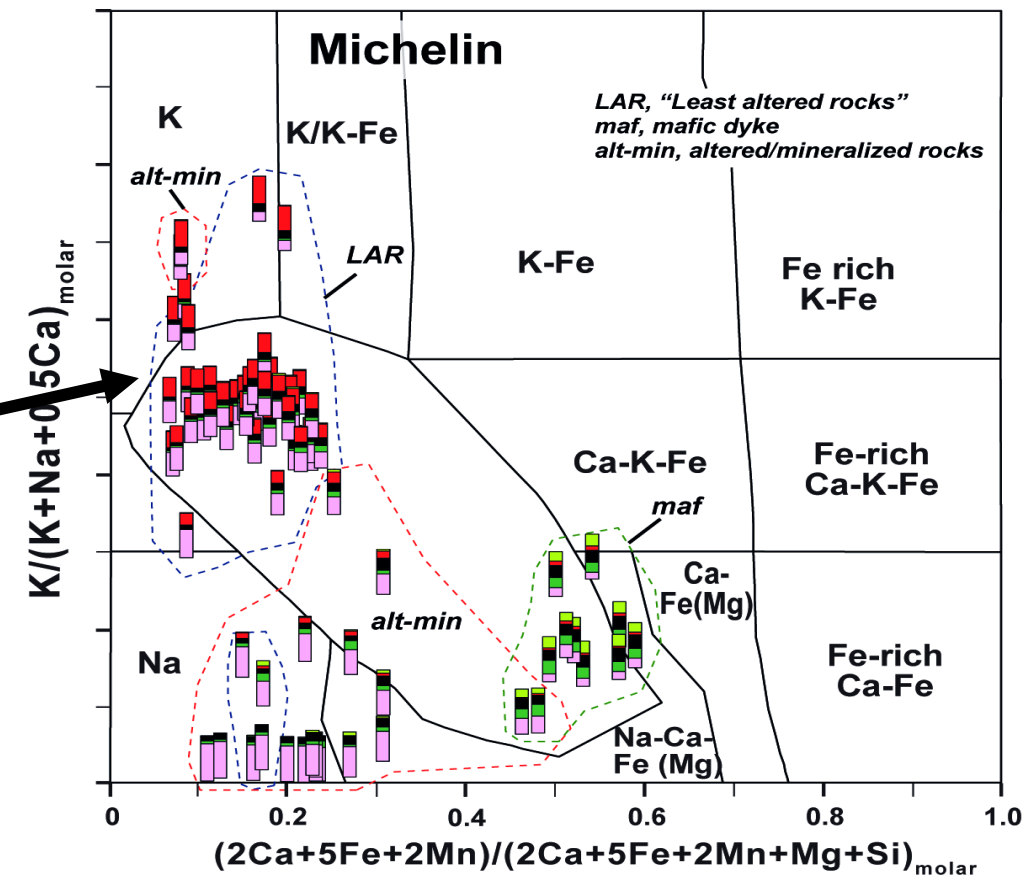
Michelin

LAR, "Least altered rocks"
maf, mafic dyke
alt-min, altered/mineralized rocks

K

K/K-Fe

alt-min

LAR

K-Fe

Fe rich K-Fe

Ca-K-Fe

Fe-rich Ca-K-Fe

maf

Ca-Fe(Mg)

alt-min

Na

Fe-rich Ca-Fe

Na-Ca-Fe (Mg)

$K/(K+Na+0.5Ca)_{molar}$

0

0.2

0.4

0.6

0.8

1.0

$(2Ca+5Fe+2Mn)/(2Ca+5Fe+2Mn+Mg+Si)_{molar}$